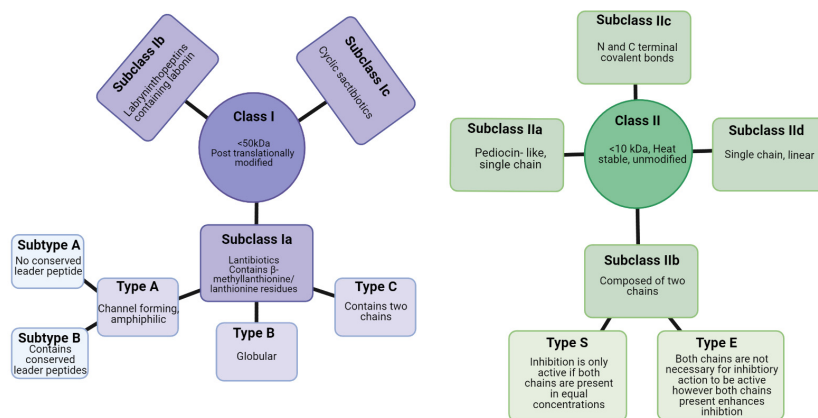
Subclass Ib
Labyrinthogeptins containing labonin

Subclass Ic
Cyclic sactibiotics

Class I
<50kDa
Post translationally modified

Subclass Ia
Lantibiotics
Contains β-methyllanthionine/ lanthionine residues

Subtype A
No conserved leader peptide

Type A
Channel forming, amphiphilic

Subtype B
Contains conserved leader peptides

Type B
Globular

Type C
Contains two chains

Subclass IIc
N and C terminal covalent bonds

Subclass IIa
Pediocin- like, single chain

Class II
<10 kDa, Heat stable, unmodified

Subclass IId
Single chain, linear

Subclass IIb
Composed of two chains

Type S
Inhibition is only active if both chains are present in equal concentrations

Type E
Both chains are not necessary for inhibtiory action to be active however both chains present enhances inhibtion